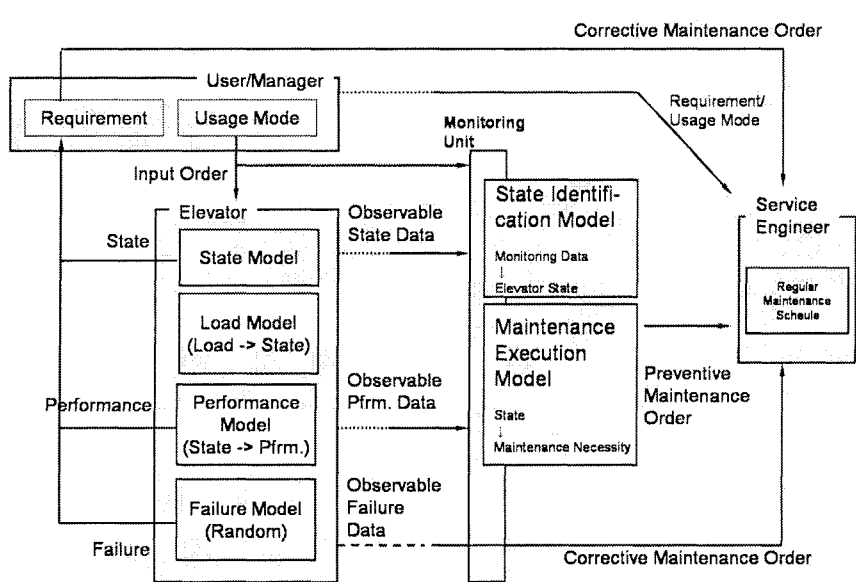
Corrective Maintenance Order

User/Manager

Requirement

Usage Mode

Requirement/ Usage Mode

Monitoring Unit

Input Order

Elevator

Observable State Data

State Identification Model

Monitoring Data
↓
Elevator State

Service Engineer

State

State Model

Regular Maintenance Scheule

Load Model (Load -> State)

Maintenance Execution Model

State
↓
Maintenance Necessity

Preventive Maintenance Order

Performance

Observable Pfrm. Data

Performance Model (State -> Pfrm.)

Failure Model (Random)

Observable Failure Data

Failure

Corrective Maintenance Order